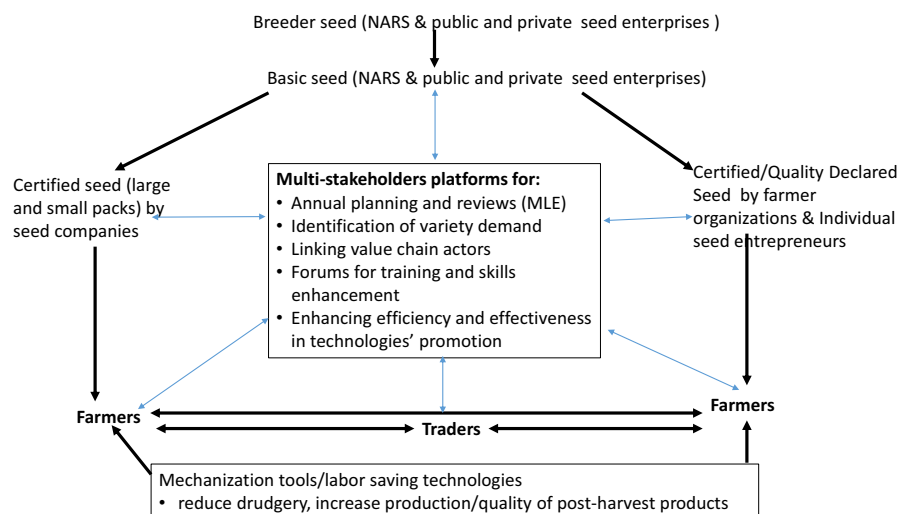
Breeder seed (NARS & public and private seed enterprises )

Basic seed (NARS & public and private seed enterprises)

Certified seed (large and small packs) by seed companies

Multi-stakeholders platforms for:
• Annual planning and reviews (MLE)
• Identification of variety demand
• Linking value chain actors
• Forums for training and skills enhancement
• Enhancing efficiency and effectiveness in technologies' promotion

Certified/Quality Declared Seed by farmer organizations & Individual seed entrepreneurs

Farmers

Traders

Farmers

Mechanization tools/labor saving technologies
• reduce drudgery, increase production/quality of post-harvest products